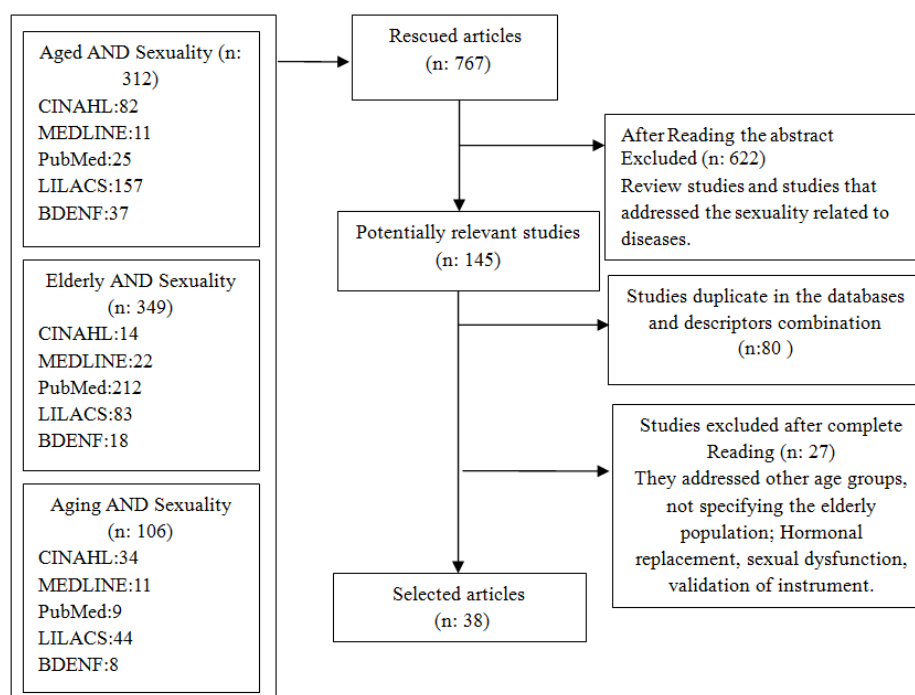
Aged AND Sexuality (n: 312)
CINAHL:82
MEDLINE:11
PubMed:25
LILACS:157
BDENF:37

Elderly AND Sexuality (n: 349)
CINAHL:14
MEDLINE:22
PubMed:212
LILACS:83
BDENF:18

Aging AND Sexuality (n: 106)
CINAHL:34
MEDLINE:11
PubMed:9
LILACS:44
BDENF:8

Rescued articles (n: 767)

After Reading the abstract Excluded (n: 622)
Review studies and studies that addressed the sexuality related to diseases.

Potentially relevant studies (n: 145)

Studies duplicate in the databases and descriptors combination (n:80 )

Studies excluded after complete Reading (n: 27)
They addressed other age groups, not specifying the elderly population; Hormonal replacement, sexual dysfunction, validation of instrument.

Selected articles (n: 38)